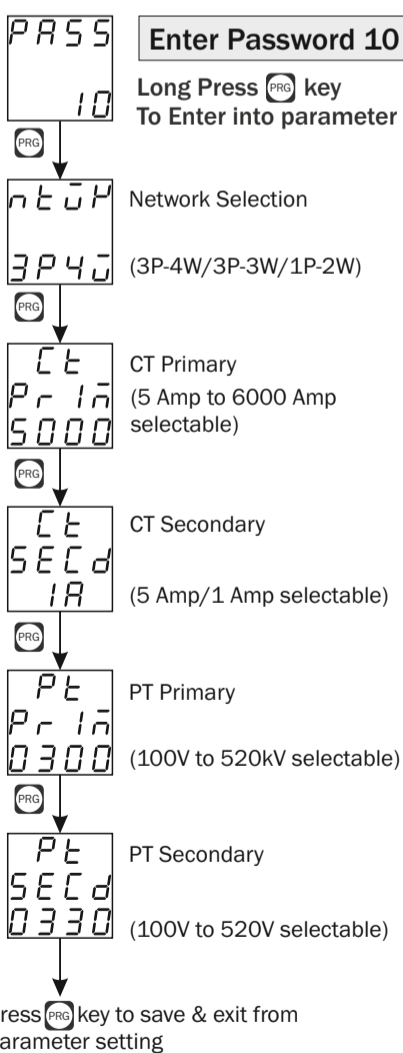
PASS
10

Enter Password 10

Long Press PRG key To Enter into parameter

PRG

ntwP
3P4W

Network Selection

(3P-4W/3P-3W/1P-2W)

PRG

Ct
Prim
5000

CT Primary
(5 Amp to 6000 Amp selectable)

PRG

Ct
SECd
1A

CT Secondary

(5 Amp/1 Amp selectable)

PRG

Pt
Prim
0300

PT Primary

(100V to 520kV selectable)

PRG

Pt
SECd
0330

PT Secondary

(100V to 520V selectable)

ress PRG key to save & exit from arameter setting